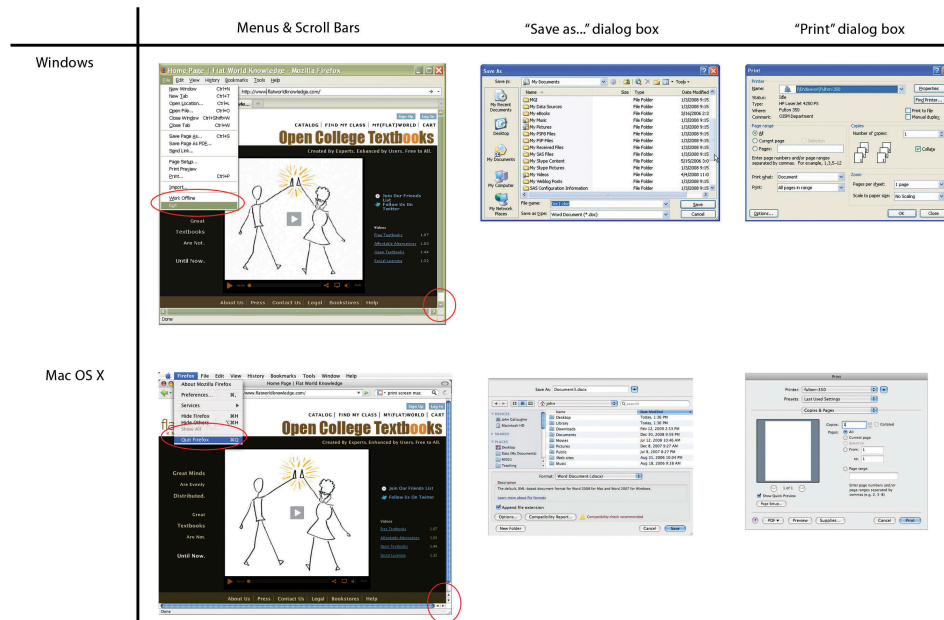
| | Menus & Scroll Bars | "Save as..." dialog box | "Print" dialog box |
|---|---|---|---|
| Windows | | | |
| Mac OS X | | | |

Home Page | Flat World Knowledge - Mozilla Firefox

File Edit View History Bookmarks Tools Help

New Window Ctrl+N
New Tab Ctrl+T
Open Location... Ctrl+L
Open File... Ctrl+O
Close Window Ctrl+Shift+W
Close Tab Ctrl+W
Save Page As... Ctrl+S
Save Page As PDF...
Send Link...
Page Setup...
Print Preview
Print... Ctrl+P
Import...
Work Offline
Exit

http://www.flatworldknowledge.com/

CATALOG | FIND MY CLASS | MY FLAT WORLD | CART

Open College Textbooks

Created By Experts. Enhanced by Users. Free to All.

Great Textbooks Are Not. Until Now.

Join Our Friends List
Follow Us On Twitter

About Us | Press | Contact Us | Legal | Bookstores | Help

Done

Save As

Save in: My Documents

| Name | Size | Type | Date Modified |
|---|---|---|---|
| MXZ | | File Folder | 1/3/2008 9:05 |
| My Data Sources | | File Folder | 1/3/2008 9:05 |
| My eBooks | | File Folder | 3/16/2006 2:3 |
| My Music | | File Folder | 1/3/2008 9:05 |
| My Pictures | | File Folder | 1/3/2008 9:05 |
| My PSP8 Files | | File Folder | 1/3/2008 9:05 |
| My PSP Files | | File Folder | 1/3/2008 9:05 |
| My Received Files | | File Folder | 1/3/2008 9:05 |
| My SAS Files | | File Folder | 1/3/2008 9:05 |
| My Skype Content | | File Folder | 12/15/2006 3:0 |
| My Skype Pictures | | File Folder | 1/3/2008 9:05 |
| My Videos | | File Folder | 4/4/2008 11:0 |
| My Weblog Posts | | File Folder | 1/3/2008 9:05 |
| SAS Configuration Information | | File Folder | 1/3/2008 9:05 |

My Recent Documents
Desktop
My Documents
My Computer
My Network Places

File name: Doc1.doc
Save as type: Word Document (*.doc)
Save
Cancel

Print

Printer
Name: \\Edward\Fulton-350
Status: Idle
Type: HP LaserJet 4250 PS
Where: Fulton 350
Comment: GSPM Department
Properties
Find Printer...
Print to file
Manual duplex

Page range
All
Current page
Selection
Pages:
Enter page numbers and/or page ranges separated by commas. For example, 1,3,5–12

Copies
Number of copies: 1
Collate

Print what: Document
Print: All pages in range

Zoom
Pages per sheet: 1 page
Scale to paper size: No Scaling

Options...
OK
Close

Firefox File Edit View History Bookmarks Tools Window Help

About Mozilla Firefox
Preferences... ⌘,
Services
Hide Firefox ⌘H
Hide Others ⌥⌘H
Show All
Quit Firefox ⌘Q

Home Page | Flat World Knowledge

http://www.flatworldknowledge.com/

CATALOG | FIND MY CLASS | MY FLAT WORLD | CART

Open College Textbooks

Created By Experts. Enhanced by Users. Free to All.

Great Minds Are Evenly Distributed. Great Textbooks Are Not. Until Now.

Join Our Friends List
Follow Us On Twitter

About Us | Press | Contact Us | Legal | Bookstores | Help

Done

Save As: Document1.docx

jsbro

| Name | Date Modified |
|---|---|
| Desktop | Today, 1:36 PM |
| Library | Today, 1:36 PM |
| Downloads | Feb 12, 2009 2:53 PM |
| Documents | Dec 30, 2008 8:59 PM |
| Movies | Jul 12, 2008 10:45 AM |
| Pictures | Dec 8, 2007 9:27 AM |
| Public | Jul 8, 2007 8:27 PM |
| Web sites | Aug 21, 2006 10:04 PM |
| Music | Aug 18, 2006 9:18 AM |

Format: Word Document (.docx)

Description
The default XML-based document format for Word 2008 for Mac and Word 2007 for Windows.
Learn more about file formats
Append file extension
Options... Compatibility Report... Compatibility check recommended
New Folder
Cancel
Save

Print

Printer: Fulton-350
Presets: Last Used Settings
Copies & Pages

Copies: 1 Collated
Pages: All
Current page
Selection
From: 1
to: 1
Page range:
Enter page numbers and/or page ranges separated by commas (e.g. 2, 5-8)

1 of 1
Show Quick Preview
Page Setup...

PDF Preview Supplies... Cancel Print